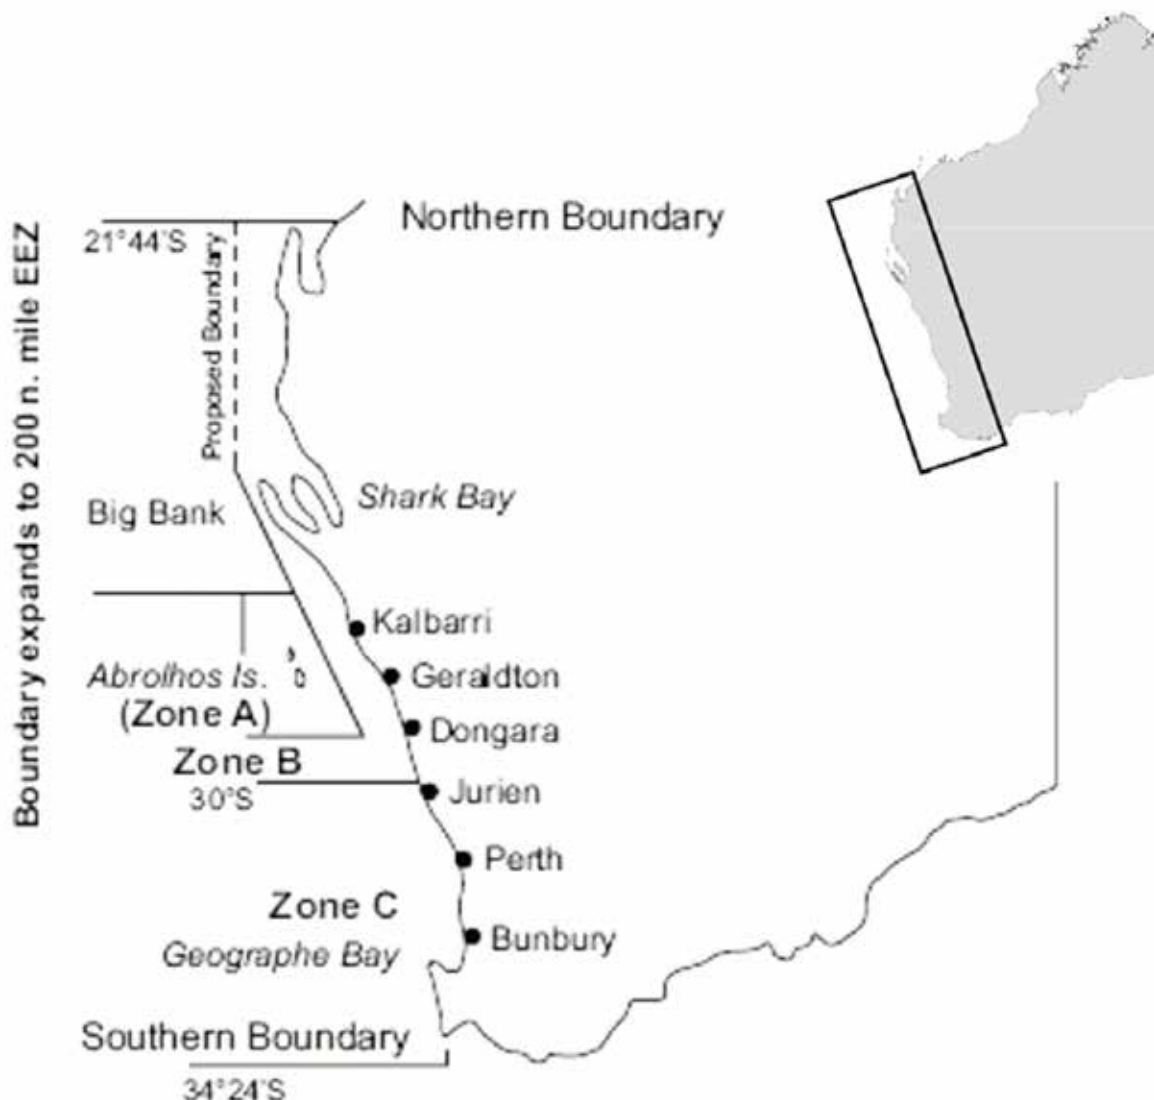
Boundary expands to 200 n. mile EEZ

Northern Boundary

21°44'S

Proposed Boundary

Shark Bay

Big Bank

Kalbarri

Abrolhos Is.

Geraldton

(Zone A)

Dongara

Zone B

30°S

Jurien

Perth

Zone C

Geographe Bay

Bunbury

Southern Boundary

34°24'S